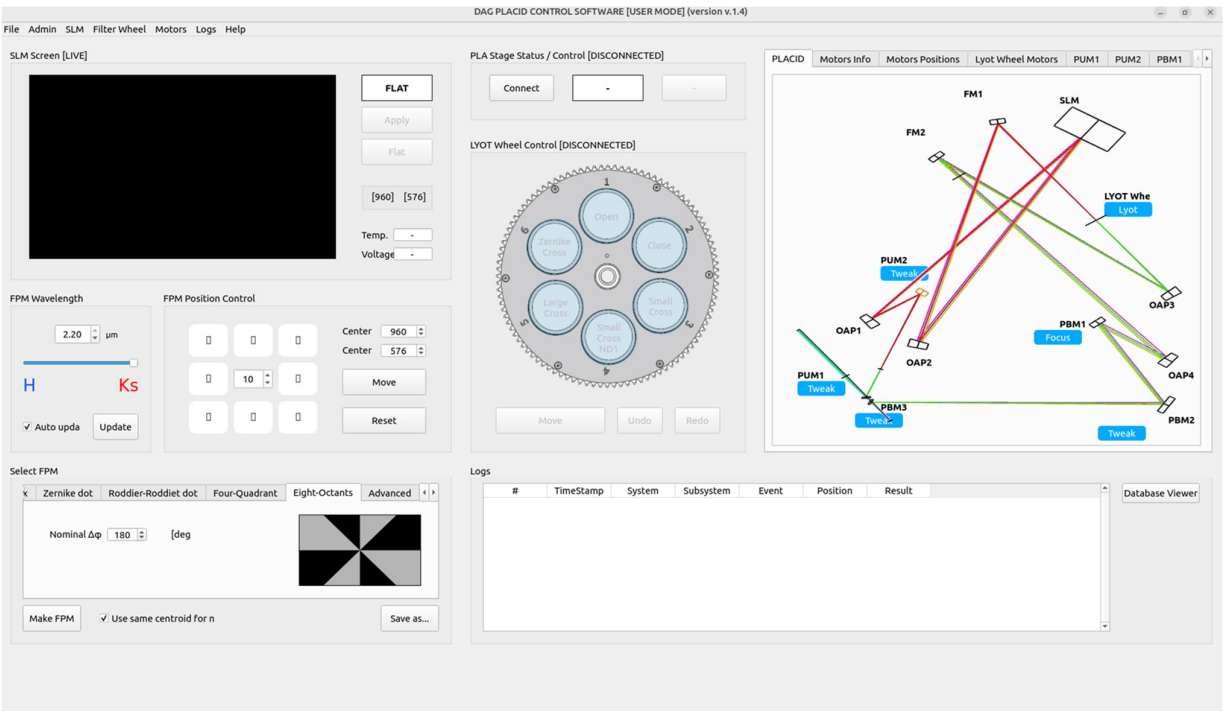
DAG PLACID CONTROL SOFTWARE [USER MODE] (version v.1.4)

File Admin SLM Filter Wheel Motors Logs Help

SLM Screen [LIVE]

FLAT
Apply
Flat
[960] [576]
Temp. -
Voltage -

PLA Stage Status / Control [DISCONNECTED]

Connect - -

LYOT Wheel Control [DISCONNECTED]

1 Open
2 Close
3 Small Cross
4 Small Cross ND1
5 Large Cross
6 Zernike Cross

Move Undo Redo

PLACID Motors Info Motors Positions Lyot Wheel Motors PUM1 PUM2 PBM1

FM1
SLM
FM2
LYOT Whe
Lyot
PUM2
Tweak
OAP3
OAP1
PBM1
Focus
OAP2
OAP4
PUM1
Tweak
PBM3
Tweak
PBM2
Tweak

FPM Wavelength

2.20 µm

H Ks

Auto upda Update

FPM Position Control

10
Center 960
Center 576
Move
Reset

Select FPM

x Zernike dot Roddier-Roddiet dot Four-Quadrant Eight-Octants Advanced

Nominal Δφ 180 [deg

Make FPM Use same centroid for n Save as...

Logs

| # | TimeStamp | System | Subsystem | Event | Position | Result |
|---|---|---|---|---|---|---|

Database Viewer